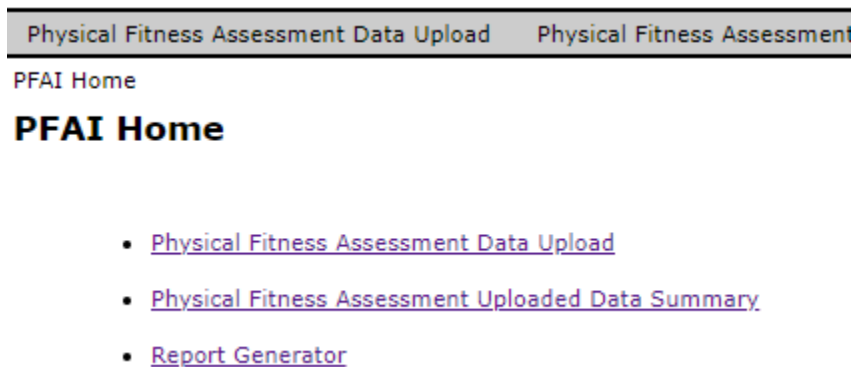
Physical Fitness Assessment Data Upload Physical Fitness Assessment

PFAI Home

# PFAI Home

- Physical Fitness Assessment Data Upload
- Physical Fitness Assessment Uploaded Data Summary
- Report Generator